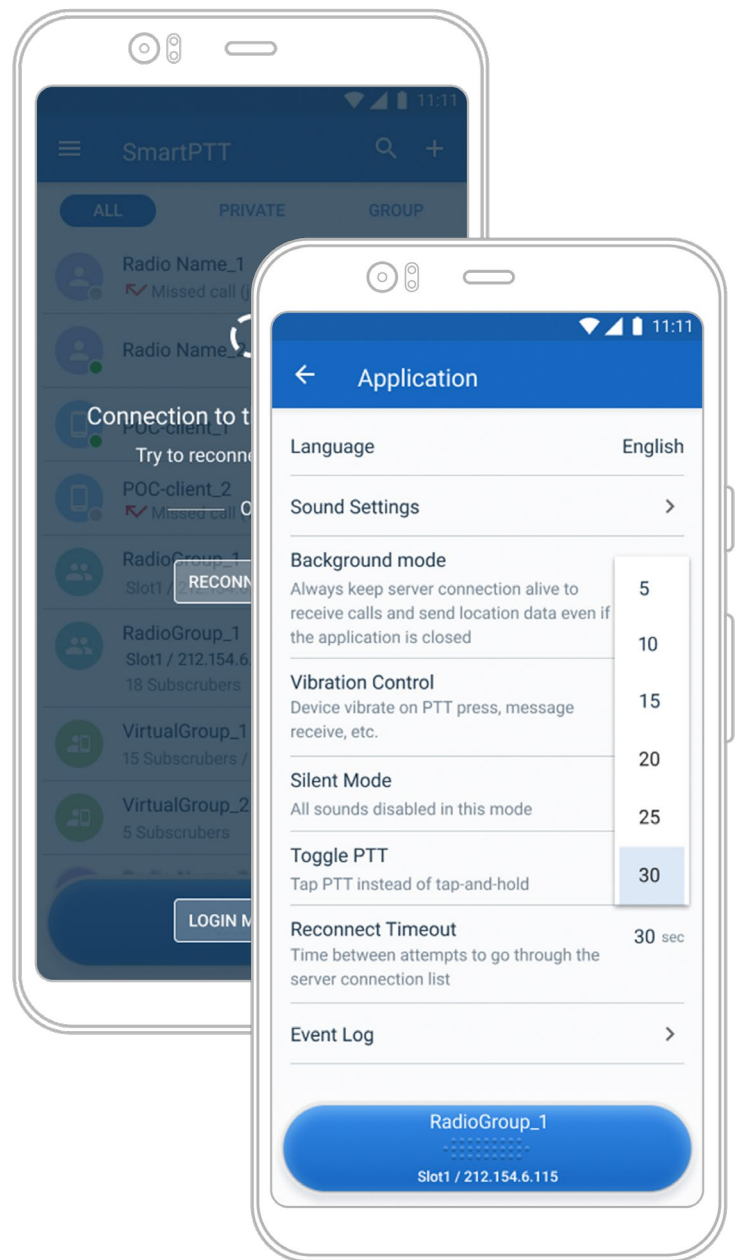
11:11

SmartPTT

ALL PRIVATE GROUP

Radio Name_1
Missed call (

Radio Name_

Connection to t
Try to reconne

POC-client_

POC-client_2
Missed call (

RadioGroup_1
Slot1 / 212.154.6

RECONN

RadioGroup_1
Slot1 / 212.154.6.
18 Subscribers

VirtualGroup_1
15 Subscribers /

VirtualGroup_2
5 Subscribers

LOGIN M

11:11

Application

Language English

Sound Settings

Background mode
Always keep server connection alive to receive calls and send location data even if the application is closed

Vibration Control
Device vibrate on PTT press, message receive, etc.

Silent Mode
All sounds disabled in this mode

Toggle PTT
Tap PTT instead of tap-and-hold

5
10
15
20
25
30

Reconnect Timeout
Time between attempts to go through the server connection list
30 sec

Event Log

RadioGroup_1
Slot1 / 212.154.6.115